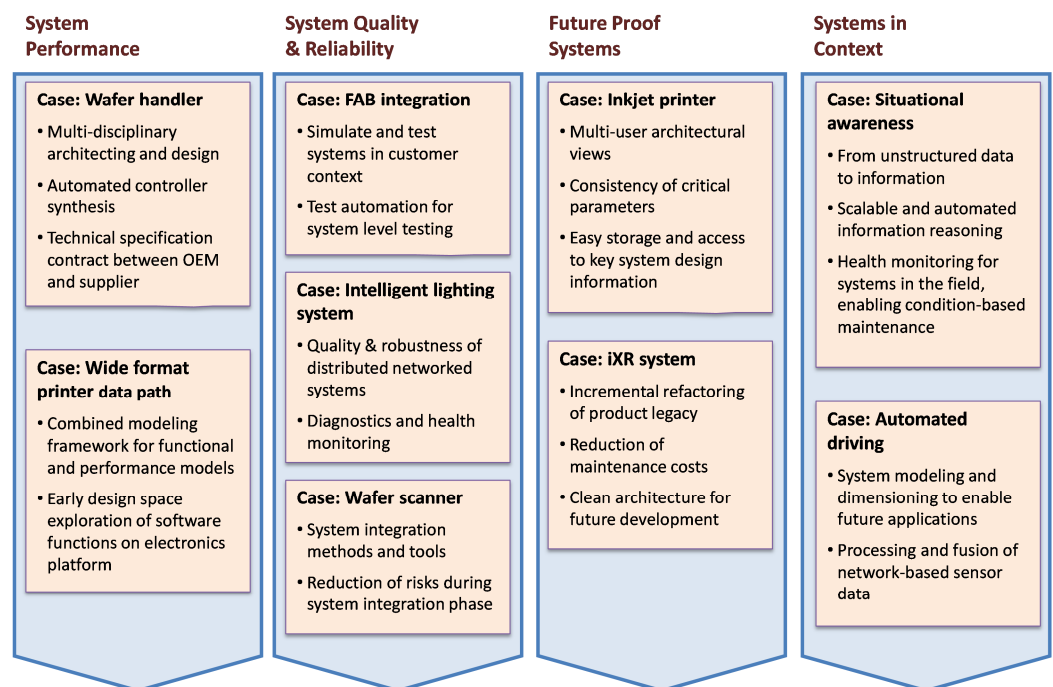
System Performance

Case: Wafer handler
- Multi-disciplinary architecting and design
- Automated controller synthesis
- Technical specification contract between OEM and supplier

Case: Wide format printer data path
- Combined modeling framework for functional and performance models
- Early design space exploration of software functions on electronics platform

System Quality & Reliability

Case: FAB integration
- Simulate and test systems in customer context
- Test automation for system level testing

Case: Intelligent lighting system
- Quality & robustness of distributed networked systems
- Diagnostics and health monitoring

Case: Wafer scanner
- System integration methods and tools
- Reduction of risks during system integration phase

Future Proof Systems

Case: Inkjet printer
- Multi-user architectural views
- Consistency of critical parameters
- Easy storage and access to key system design information

Case: iXR system
- Incremental refactoring of product legacy
- Reduction of maintenance costs
- Clean architecture for future development

Systems in Context

Case: Situational awareness
- From unstructured data to information
- Scalable and automated information reasoning
- Health monitoring for systems in the field, enabling condition-based maintenance

Case: Automated driving
- System modeling and dimensioning to enable future applications
- Processing and fusion of network-based sensor data